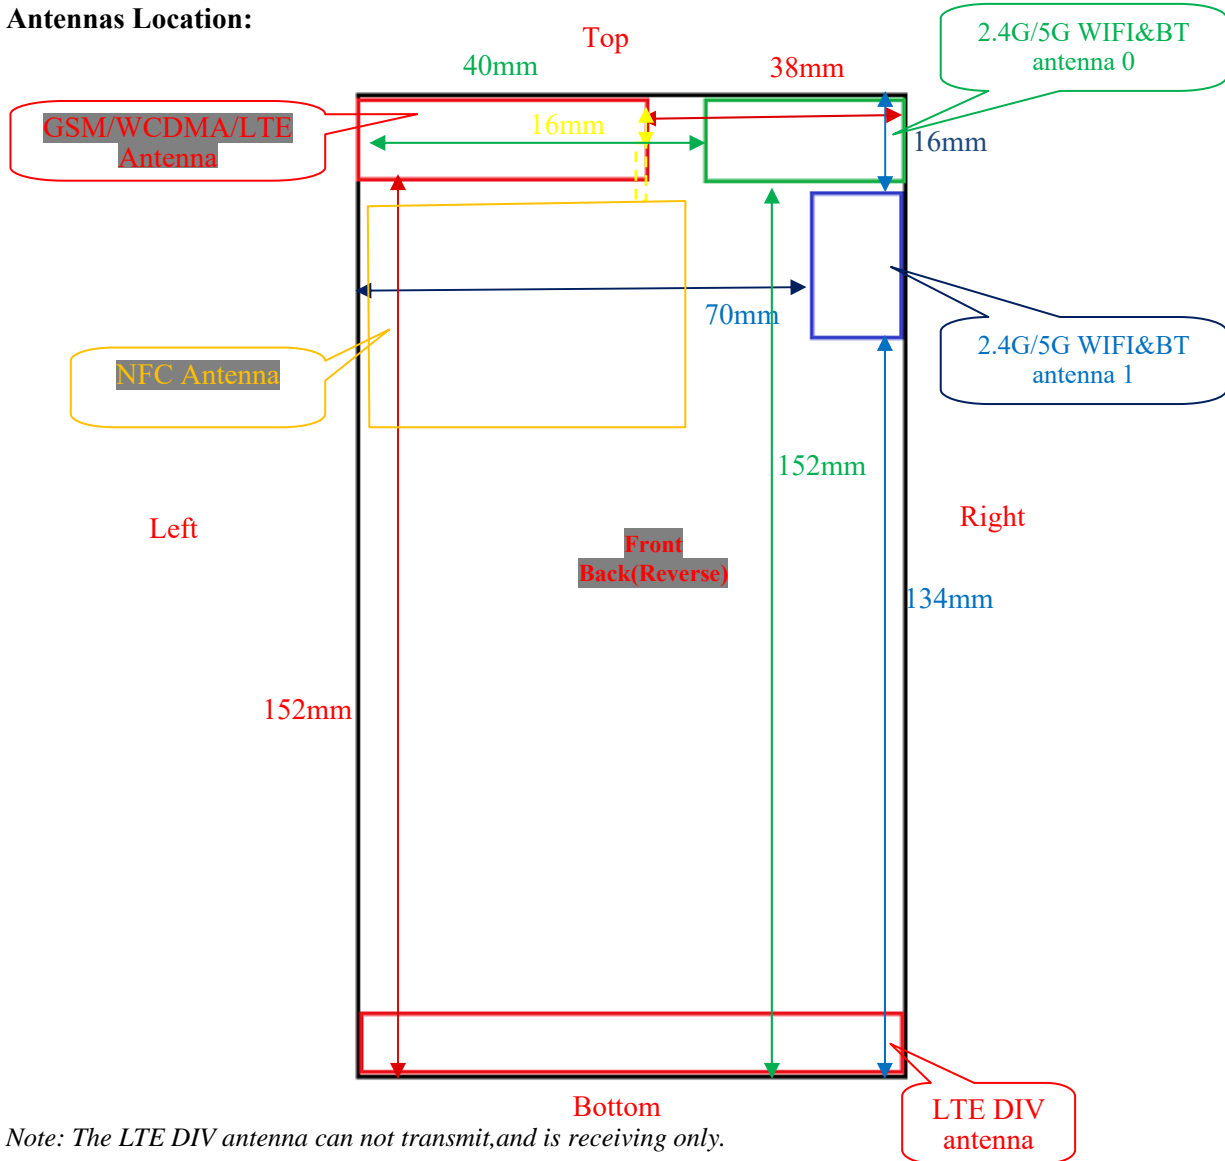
Antennas Location:

Top

40mm

38mm

2.4G/5G WIFI&BT antenna 0

GSM/WCDMA/LTE Antenna

16mm

16mm

70mm

2.4G/5G WIFI&BT antenna 1

NFC Antenna

152mm

Left

Right

Front
Back(Reverse)

134mm

152mm

Bottom

LTE DIV antenna

Note: The LTE DIV antenna can not transmit,and is receiving only.